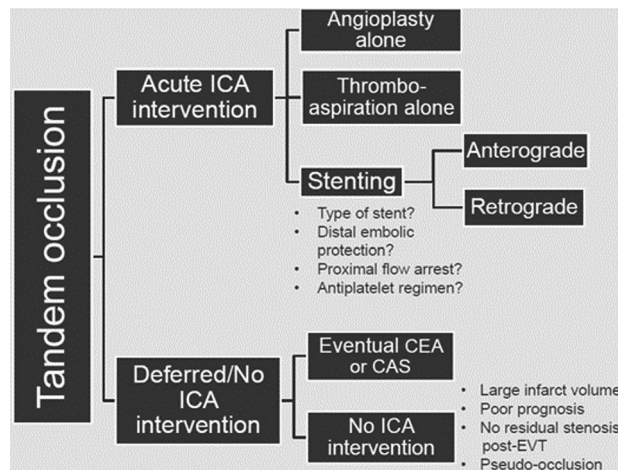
Tandem occlusion

Acute ICA intervention

Angioplasty alone

Thrombo-aspiration alone

Stenting

Anterograde

Retrograde

• Type of stent?
• Distal embolic protection?
• Proximal flow arrest?
• Antiplatelet regimen?

Deferred/No ICA intervention

Eventual CEA or CAS

No ICA intervention

• Large infarct volume
• Poor prognosis
• No residual stenosis post-EVT
• Pseudo-occlusion